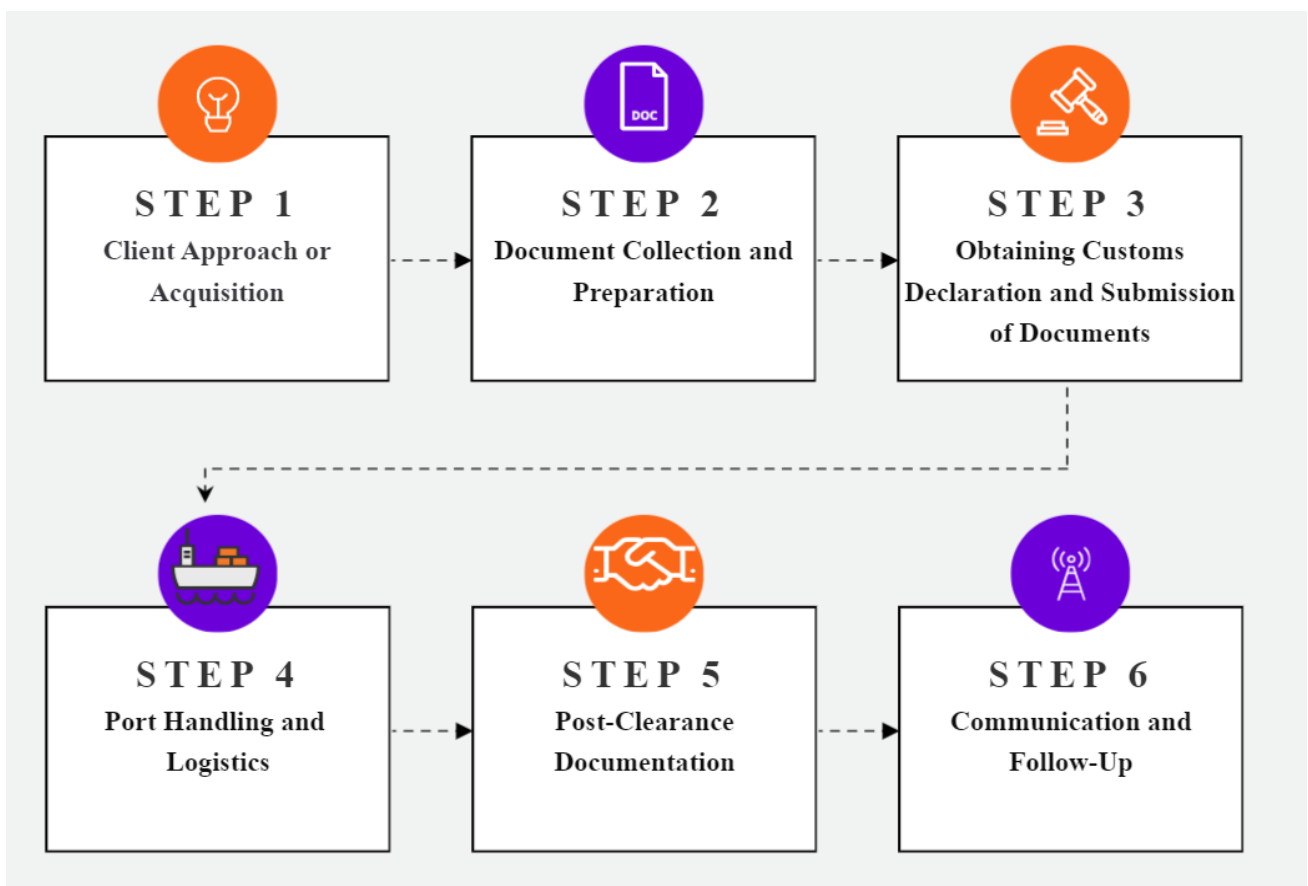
DOC

STEP 1
Client Approach or Acquisition

STEP 2
Document Collection and Preparation

STEP 3
Obtaining Customs Declaration and Submission of Documents

STEP 4
Port Handling and Logistics

STEP 5
Post-Clearance Documentation

STEP 6
Communication and Follow-Up